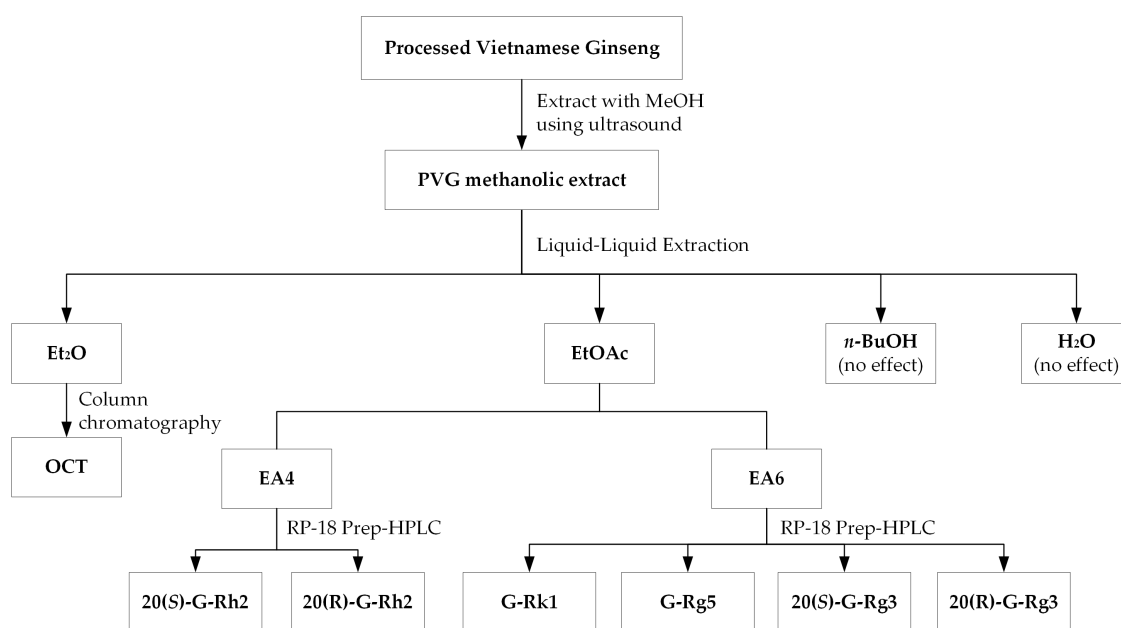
Processed Vietnamese Ginseng

Extract with MeOH using ultrasound

PVG methanolic extract

Liquid-Liquid Extraction

$Et_2O$

Column chromatography

OCT

EtOAc

EA4

RP-18 Prep-HPLC

20(S)-G-Rh2

20(R)-G-Rh2

EA6

RP-18 Prep-HPLC

G-Rk1

G-Rg5

20(S)-G-Rg3

20(R)-G-Rg3

n-BuOH (no effect)

$H_2O$ (no effect)